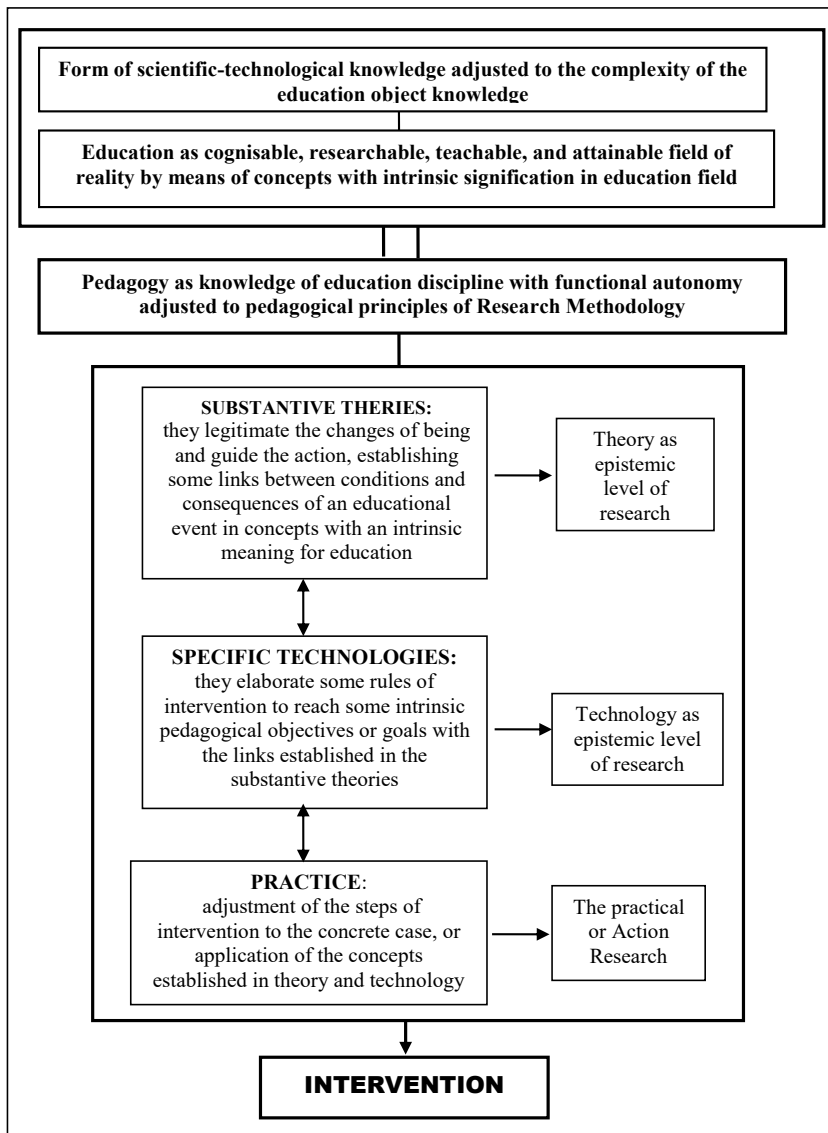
Form of scientific-technological knowledge adjusted to the complexity of the education object knowledge

Education as cognisable, researchable, teachable, and attainable field of reality by means of concepts with intrinsic signification in education field

Pedagogy as knowledge of education discipline with functional autonomy adjusted to pedagogical principles of Research Methodology

SUBSTANTIVE THERIES: they legitimate the changes of being and guide the action, establishing some links between conditions and consequences of an educational event in concepts with an intrinsic meaning for education

Theory as epistemic level of research

SPECIFIC TECHNOLOGIES: they elaborate some rules of intervention to reach some intrinsic pedagogical objectives or goals with the links established in the substantive theories

Technology as epistemic level of research

PRACTICE: adjustment of the steps of intervention to the concrete case, or application of the concepts established in theory and technology

The practical or Action Research

INTERVENTION